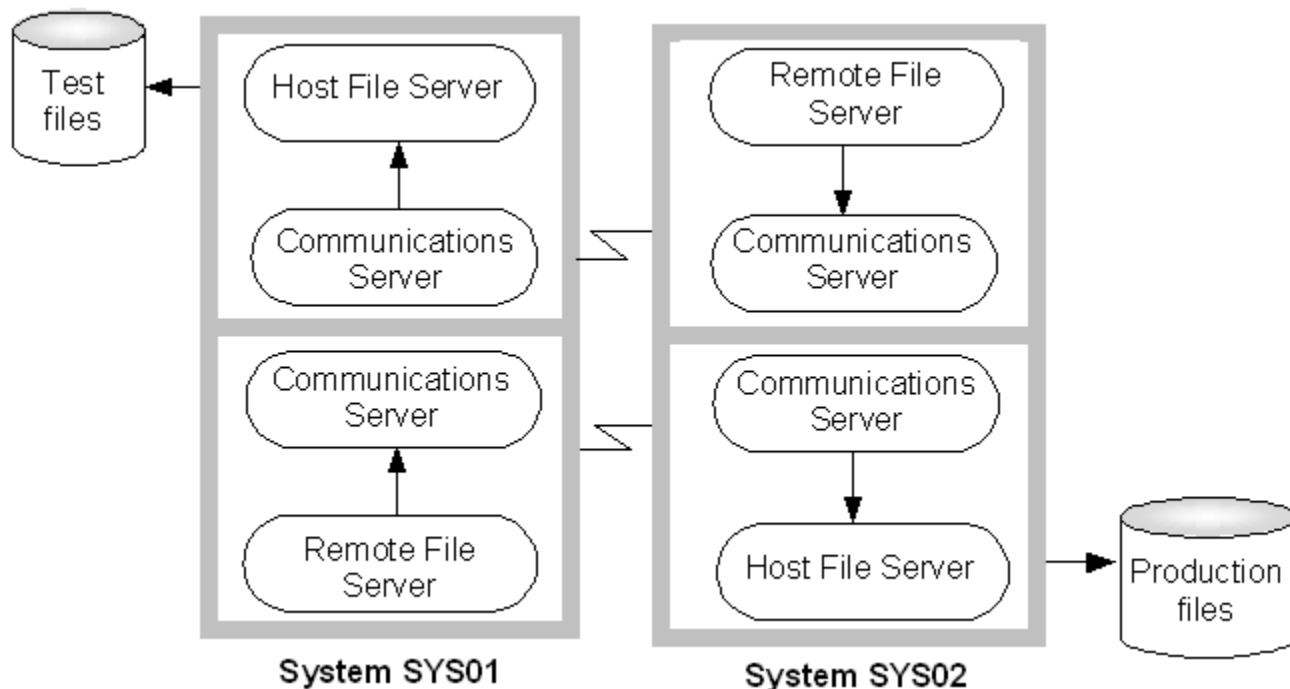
Test files

Host File Server

Communications Server

Communications Server

Remote File Server

Remote File Server

Communications Server

Communications Server

Host File Server

Production files

System SYS01

System SYS02